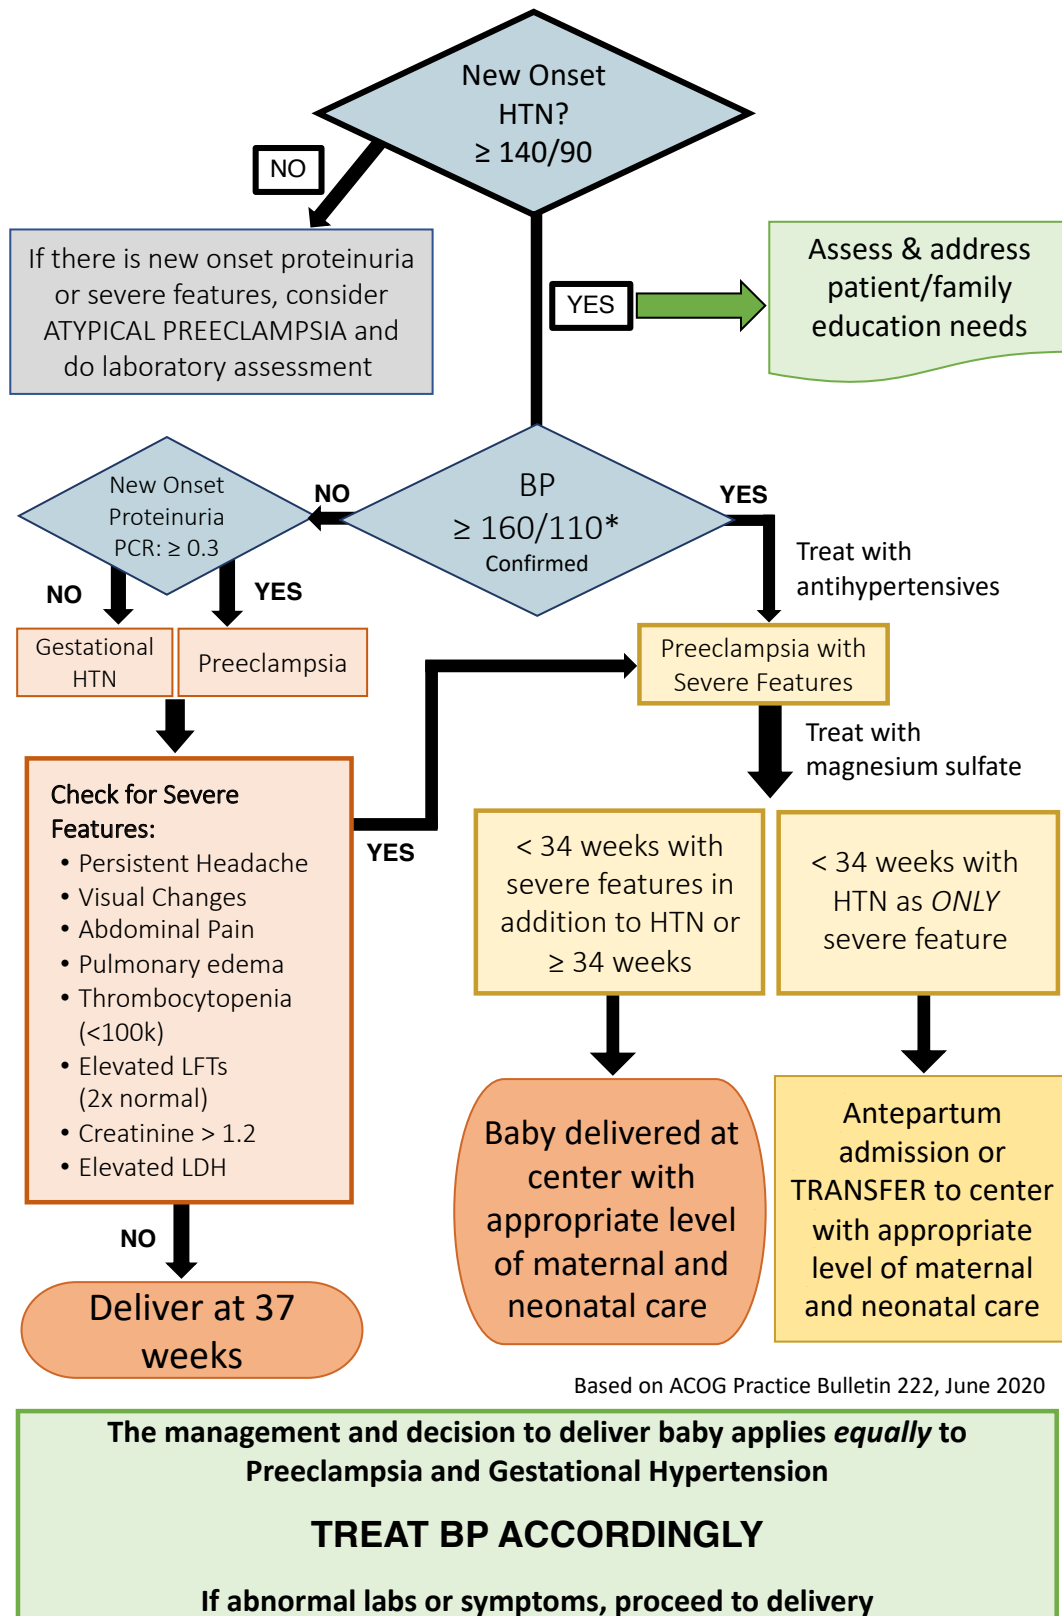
New Onset HTN? $\geq$ 140/90

NO

If there is new onset proteinuria or severe features, consider ATYPICAL PREECLAMPSIA and do laboratory assessment

YES

Assess & address patient/family education needs

BP $\geq$ 160/110* Confirmed

NO

New Onset Proteinuria PCR: $\geq$ 0.3

NO

YES

Gestational HTN

Preeclampsia

YES

Treat with antihypertensives

Preeclampsia with Severe Features

Treat with magnesium sulfate

Check for Severe Features:
• Persistent Headache
• Visual Changes
• Abdominal Pain
• Pulmonary edema
• Thrombocytopenia (<100k)
• Elevated LFTs (2x normal)
• Creatinine > 1.2
• Elevated LDH

YES

< 34 weeks with severe features in addition to HTN or $\geq$ 34 weeks

< 34 weeks with HTN as *ONLY* severe feature

NO

Deliver at 37 weeks

Baby delivered at center with appropriate level of maternal and neonatal care

Antepartum admission or TRANSFER to center with appropriate level of maternal and neonatal care

Based on ACOG Practice Bulletin 222, June 2020

The management and decision to deliver baby applies *equally* to Preeclampsia and Gestational Hypertension

TREAT BP ACCORDINGLY

If abnormal labs or symptoms, proceed to delivery